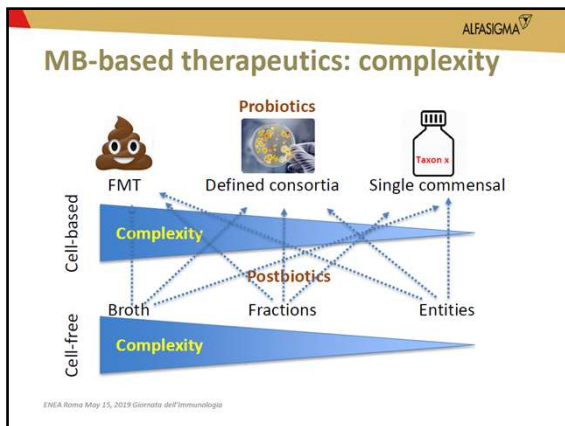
ALFASIGMA

MB-based therapeutics: complexity

Probiotics

Taxon x

FMT
Defined consortia
Single commensal

Cell-based

Complexity

Postbiotics

Broth
Fractions
Entities

Cell-free

Complexity

ENEA Roma May 15, 2019 Giornata dell'immunologia